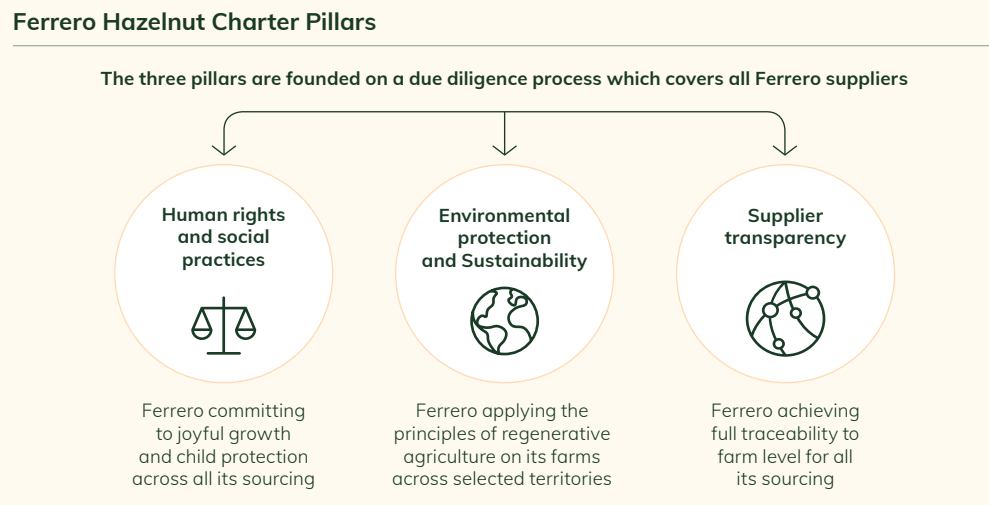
Ferrero Hazelnut Charter Pillars

The three pillars are founded on a due diligence process which covers all Ferrero suppliers

Human rights and social practices

Ferrero committing to joyful growth and child protection across all its sourcing

Environmental protection and Sustainability

Ferrero applying the principles of regenerative agriculture on its farms across selected territories

Supplier transparency

Ferrero achieving full traceability to farm level for all its sourcing